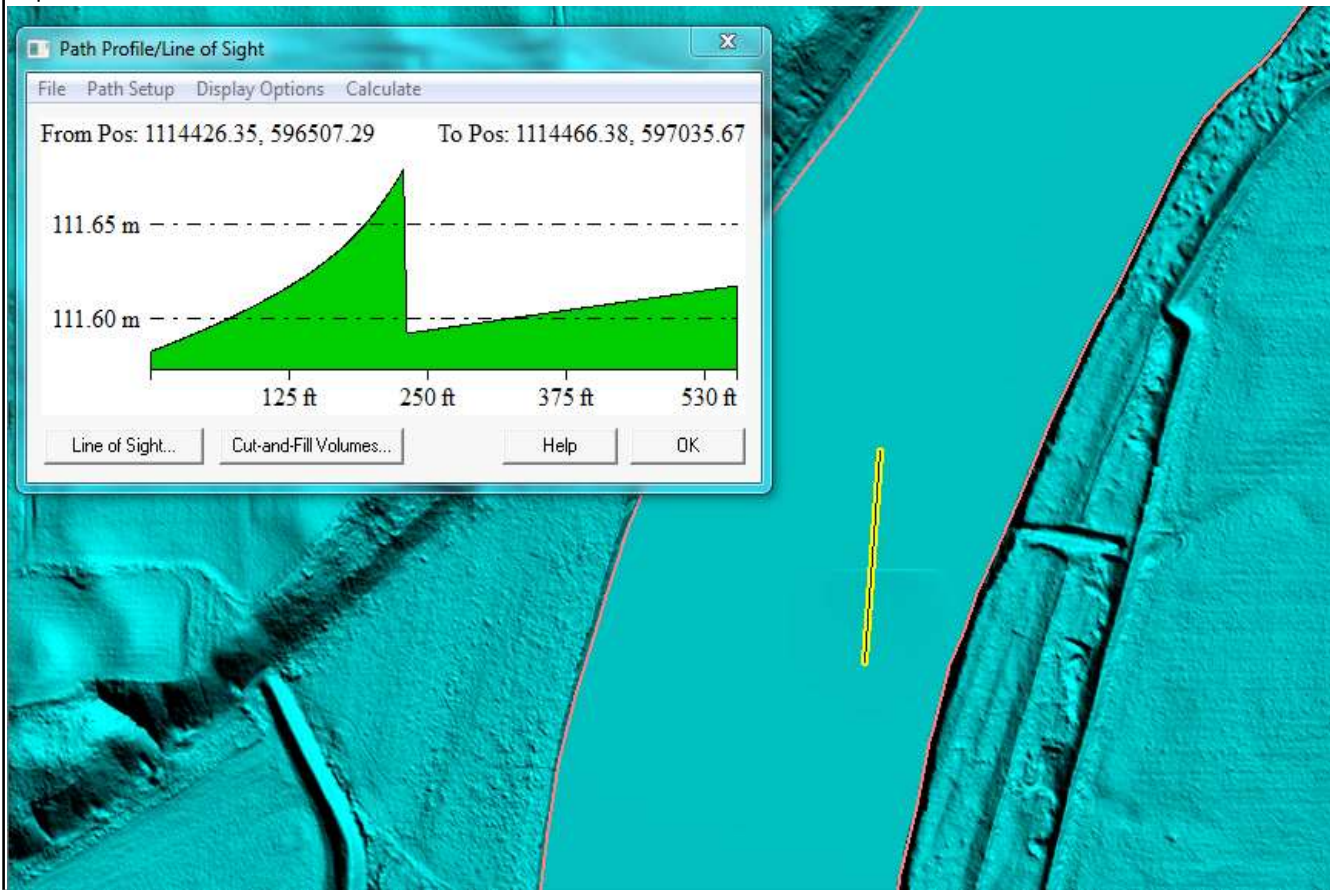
Path Profile/Line of Sight

File Path Setup Display Options Calculate

From Pos: 1114426.35, 596507.29

To Pos: 1114466.38, 597035.67

111.65 m

111.60 m

125 ft

250 ft

375 ft

530 ft

Line of Sight...

Cut-and-Fill Volumes...

Help

OK